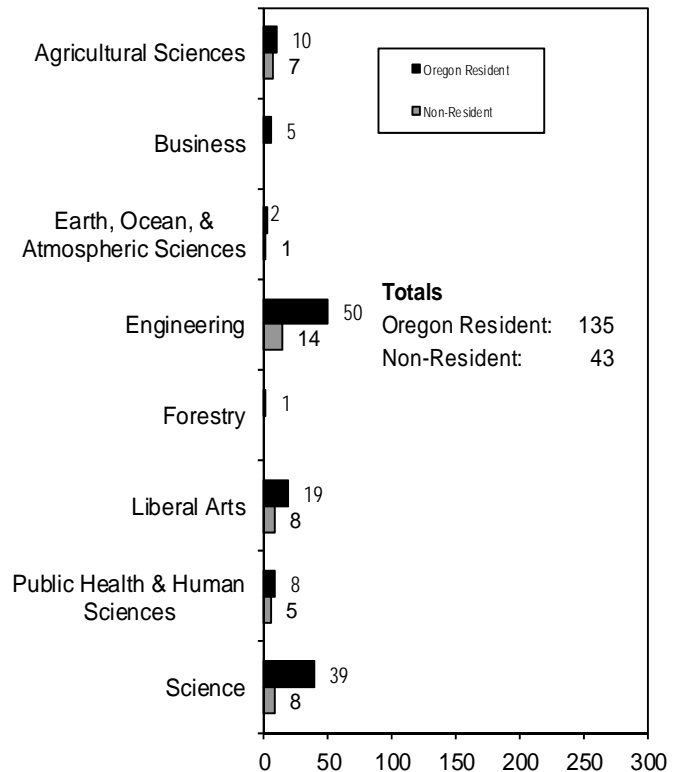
Agricultural Sciences
10
7

Oregon Resident
Non-Resident

Business
5

Earth, Ocean, & Atmospheric Sciences
2
1

Totals
Oregon Resident: 135
Non-Resident: 43

Engineering
50
14

Forestry
1

Liberal Arts
19
8

Public Health & Human Sciences
8
5

Science
39
8

0 50 100 150 200 250 300